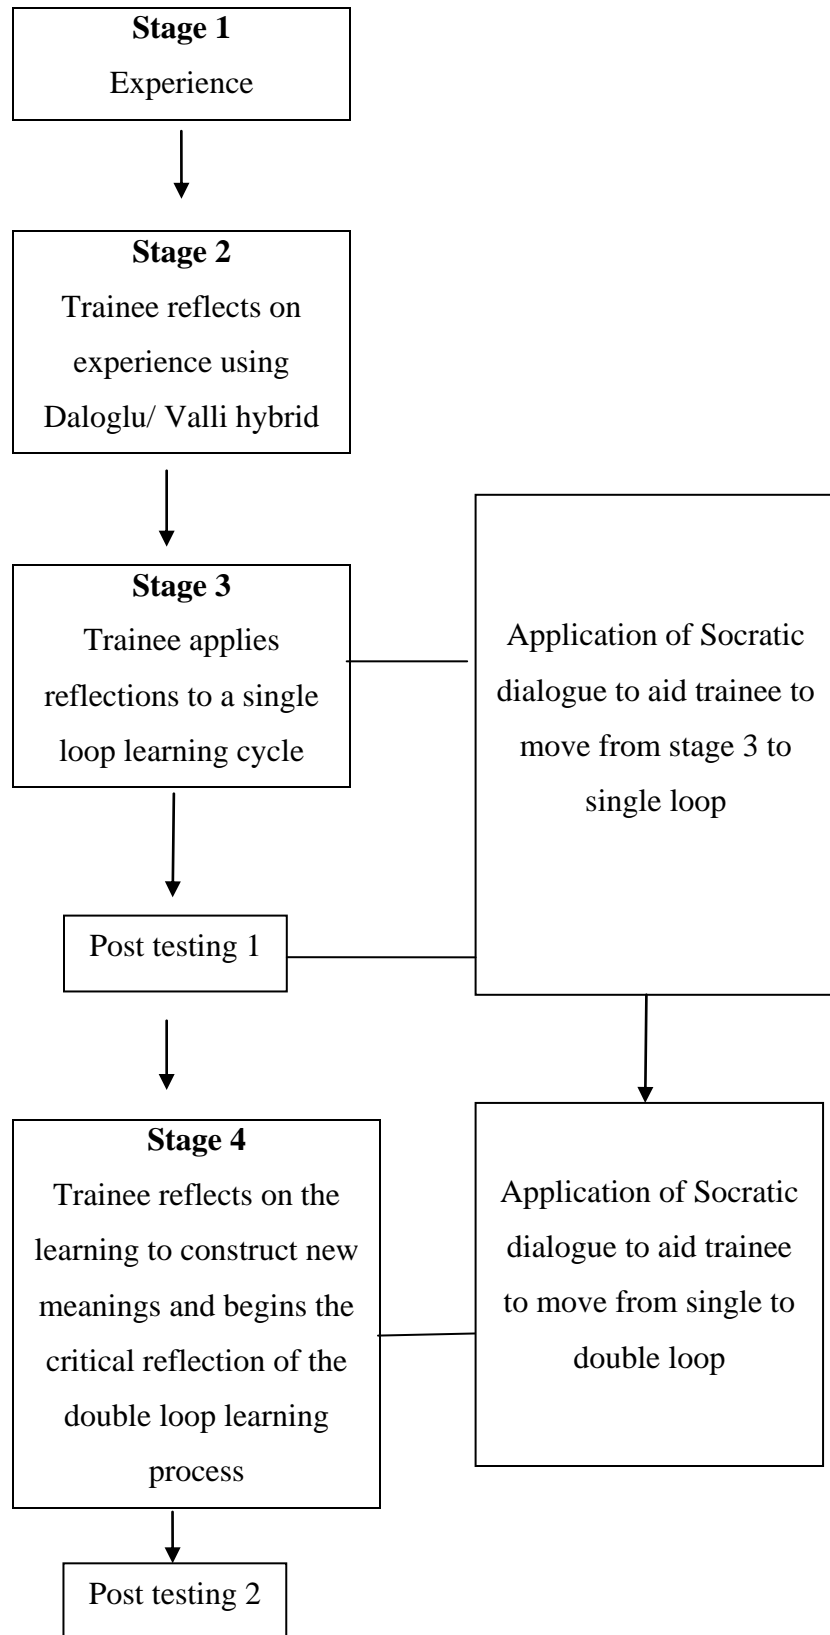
**Stage 1**
Experience

**Stage 2**
Trainee reflects on experience using Daloglu/ Valli hybrid

**Stage 3**
Trainee applies reflections to a single loop learning cycle

Application of Socratic dialogue to aid trainee to move from stage 3 to single loop

Post testing 1

**Stage 4**
Trainee reflects on the learning to construct new meanings and begins the critical reflection of the double loop learning process

Application of Socratic dialogue to aid trainee to move from single to double loop

Post testing 2